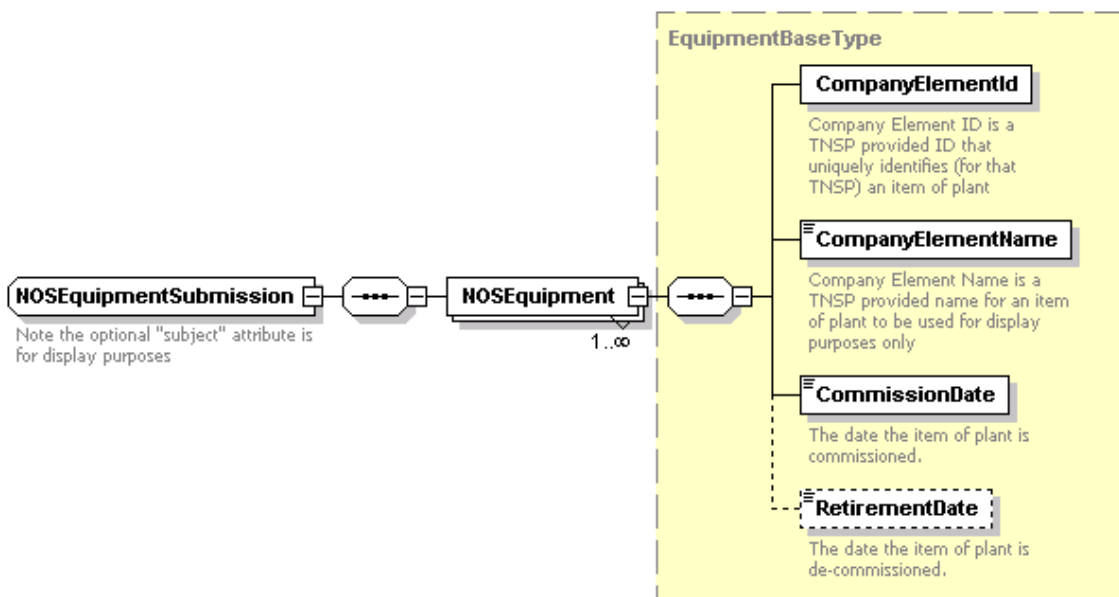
NOSEquipmentSubmission

Note the optional "subject" attribute is for display purposes

NOSEquipment

1..∞

EquipmentBaseType

CompanyElementId

Company Element ID is a TNSP provided ID that uniquely identifies (for that TNSP) an item of plant

CompanyElementName

Company Element Name is a TNSP provided name for an item of plant to be used for display purposes only

CommissionDate

The date the item of plant is commissioned.

RetirementDate

The date the item of plant is de-commissioned.